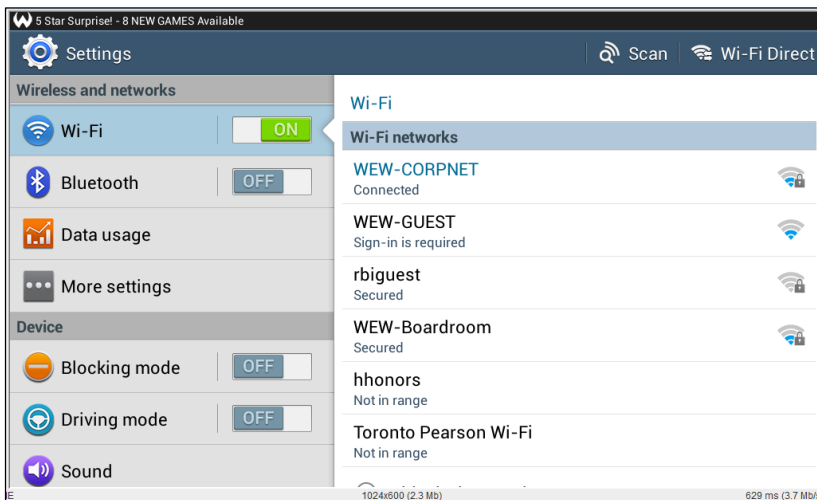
5 Star Surprise! - 8 NEW GAMES Available

Settings

Scan

Wi-Fi Direct

Wireless and networks

Wi-Fi

ON

Bluetooth

OFF

Data usage

More settings

Device

Blocking mode

OFF

Driving mode

OFF

Sound

Wi-Fi

Wi-Fi networks

WEW-CORPNET
Connected

WEW-GUEST
Sign-in is required

rbiguest
Secured

WEW-Boardroom
Secured

hhonors
Not in range

Toronto Pearson Wi-Fi
Not in range

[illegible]

1024x600 (2.3 Mb)

629 ms (3.7 Mb/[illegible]